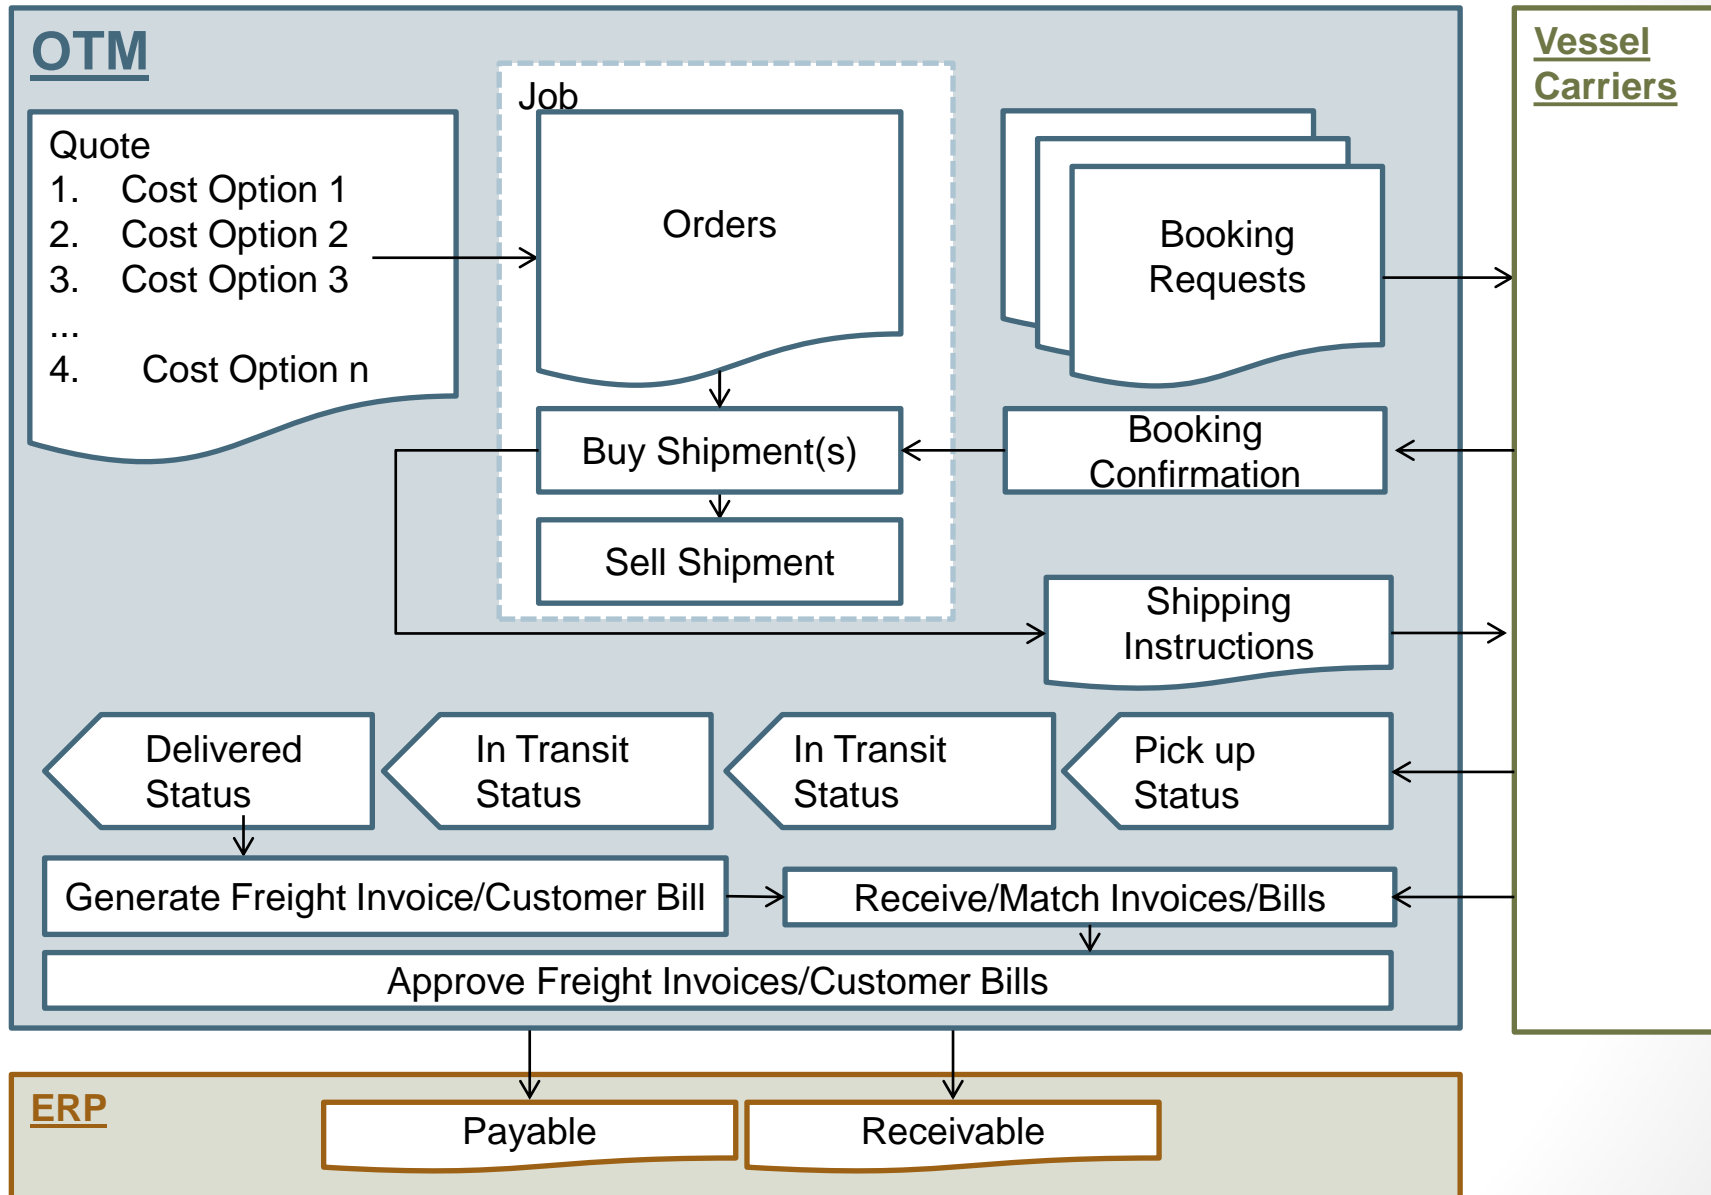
OTM

Quote
1. Cost Option 1
2. Cost Option 2
3. Cost Option 3
...
4. Cost Option n

Job

Orders

Buy Shipment(s)

Sell Shipment

Booking Requests

Booking Confirmation

Shipping Instructions

Vessel Carriers

Delivered Status

In Transit Status

In Transit Status

Pick up Status

Generate Freight Invoice/Customer Bill

Receive/Match Invoices/Bills

Approve Freight Invoices/Customer Bills

ERP

Payable

Receivable